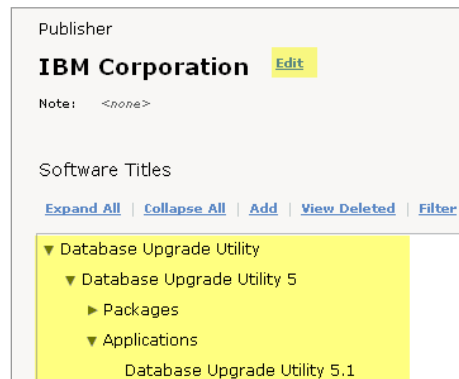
Publisher

IBM Corporation Edit

Note: <none>

Software Titles

Expand All | Collapse All | Add | View Deleted | Filter

▼ Database Upgrade Utility
▼ Database Upgrade Utility 5
► Packages
▼ Applications
Database Upgrade Utility 5.1